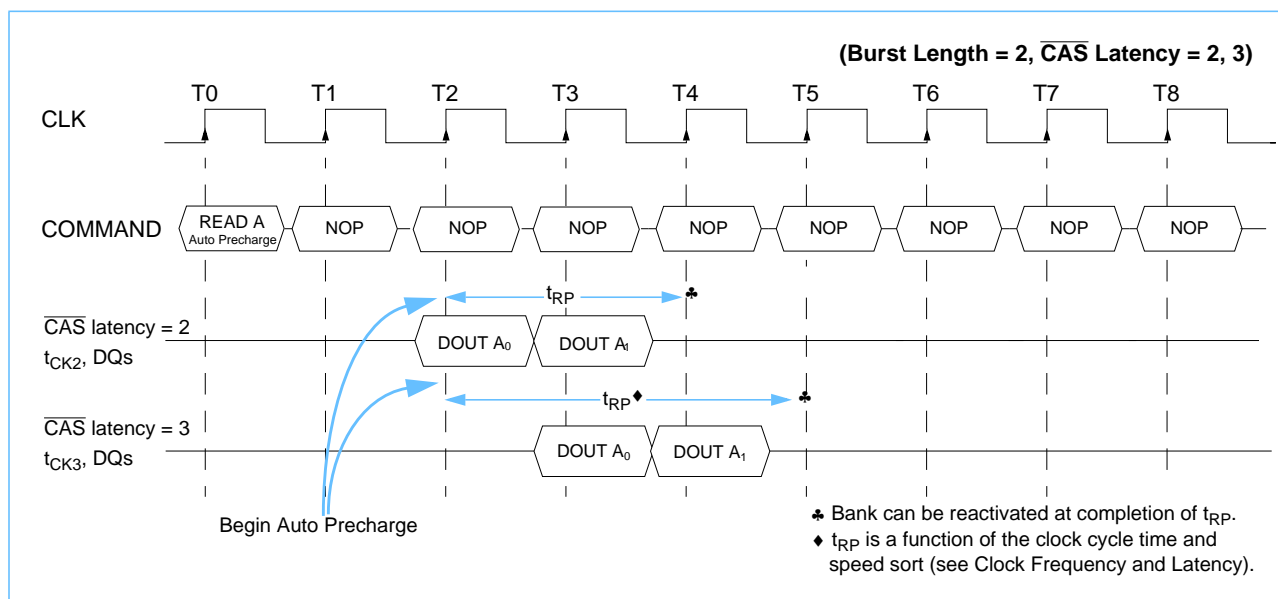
(Burst Length = 2, $\overline{\text{CAS}}$ Latency = 2, 3)

T0 T1 T2 T3 T4 T5 T6 T7 T8

CLK

COMMAND

READ A Auto Precharge

NOP NOP NOP NOP NOP NOP NOP NOP

$t_{RP}$ ♣

$\overline{\text{CAS}}$ latency = 2

$t_{CK2}$, DQs

DOUT $A_0$ DOUT $A_1$

$t_{RP}$♦ ♣

$\overline{\text{CAS}}$ latency = 3

$t_{CK3}$, DQs

DOUT $A_0$ DOUT $A_1$

Begin Auto Precharge

♣ Bank can be reactivated at completion of $t_{RP}$.

♦ $t_{RP}$ is a function of the clock cycle time and speed sort (see Clock Frequency and Latency).